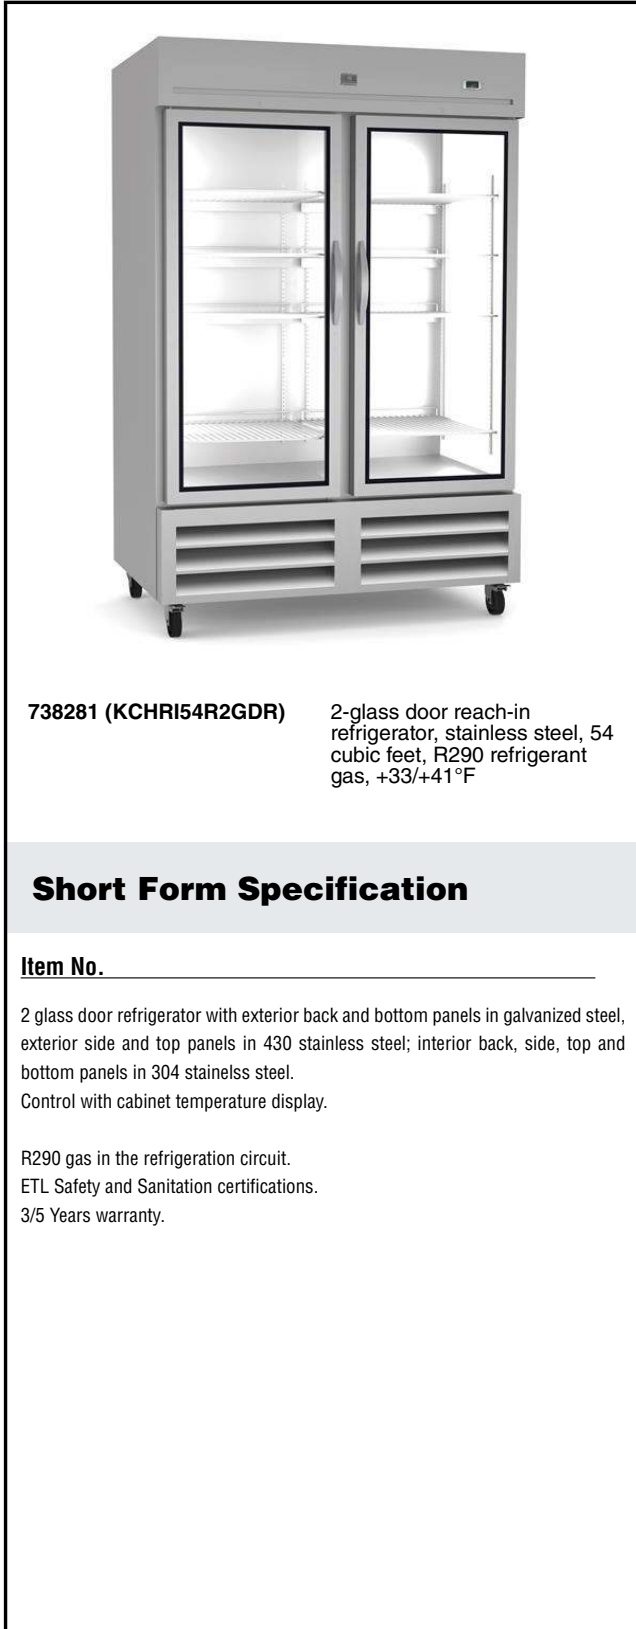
738281 (KCHRI54R2GDR)

2-glass door reach-in refrigerator, stainless steel, 54 cubic feet, R290 refrigerant gas, +33/+41°F

Short Form Specification

Item No.

2 glass door refrigerator with exterior back and bottom panels in galvanized steel, exterior side and top panels in 430 stainless steel; interior back, side, top and bottom panels in 304 stainelss steel.
Control with cabinet temperature display.

R290 gas in the refrigeration circuit.
ETL Safety and Sanitation certifications.
3/5 Years warranty.